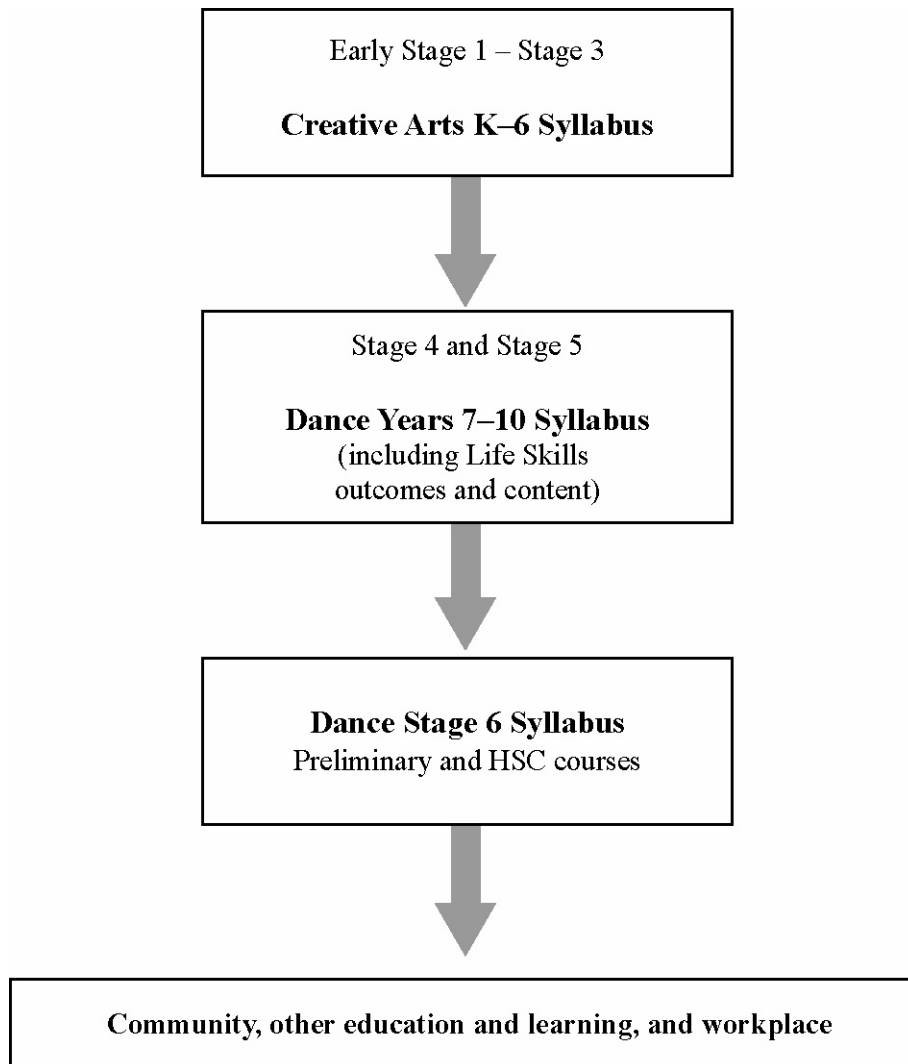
Early Stage 1 – Stage 3

**Creative Arts K–6 Syllabus**

Stage 4 and Stage 5

**Dance Years 7–10 Syllabus**
(including Life Skills outcomes and content)

**Dance Stage 6 Syllabus**
Preliminary and HSC courses

**Community, other education and learning, and workplace**